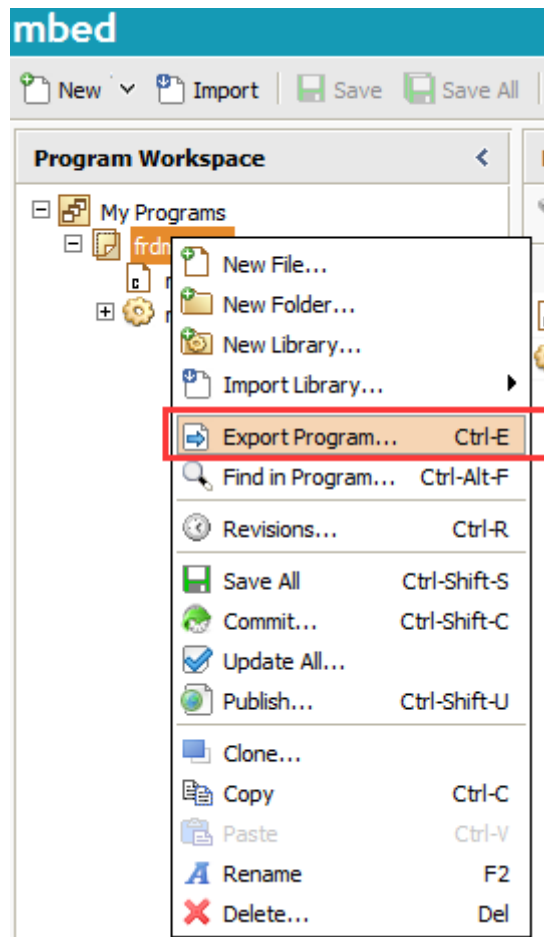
mbed

New Import Save Save All

Program Workspace

My Programs
frdm
m
m

New File...
New Folder...
New Library...
Import Library...
Export Program... Ctrl-E
Find in Program... Ctrl-Alt-F
Revisions... Ctrl-R
Save All Ctrl-Shift-S
Commit... Ctrl-Shift-C
Update All...
Publish... Ctrl-Shift-U
Clone...
Copy Ctrl-C
Paste Ctrl-V
Rename F2
Delete... Del